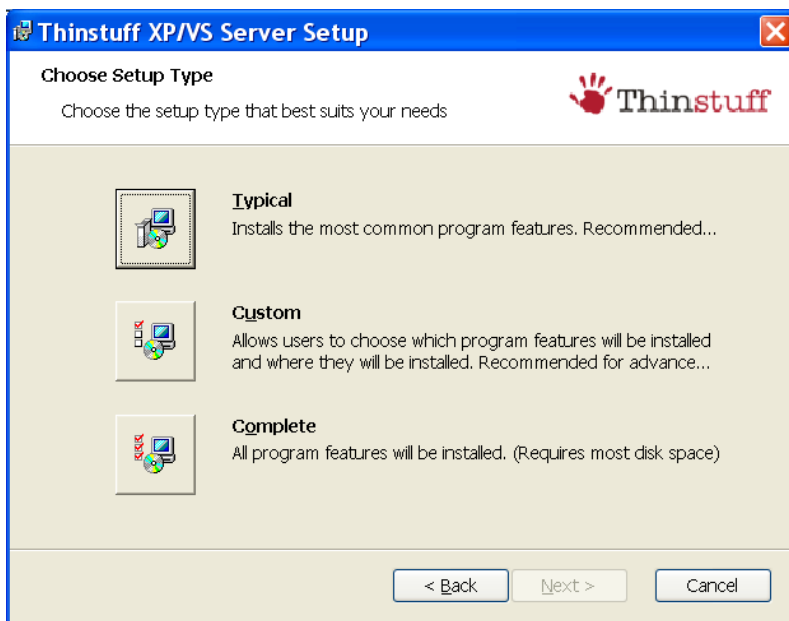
Thinstuff XP/VS Server Setup

Choose Setup Type

Choose the setup type that best suits your needs

Thinstuff

Typical
Installs the most common program features. Recommended...

Custom
Allows users to choose which program features will be installed and where they will be installed. Recommended for advance...

Complete
All program features will be installed. (Requires most disk space)

< Back
Next >
Cancel